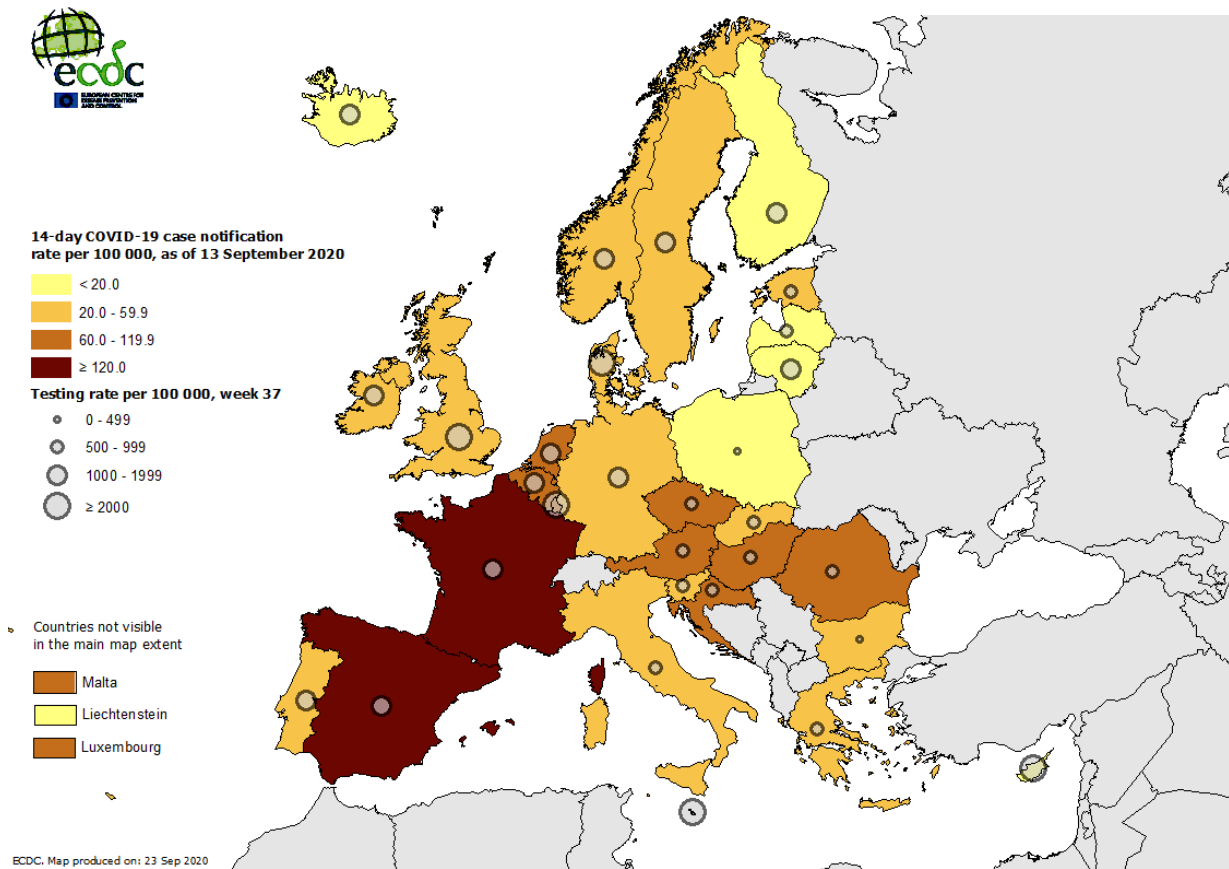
ecdc
EUROPEAN CENTRE FOR DISEASE PREVENTION AND CONTROL

14-day COVID-19 case notification rate per 100 000, as of 13 September 2020

< 20.0

20.0 - 59.9

60.0 - 119.9

≥ 120.0

Testing rate per 100 000, week 37

0 - 499

500 - 999

1000 - 1999

≥ 2000

Countries not visible in the main map extent

Malta

Liechtenstein

Luxembourg

ECDC. Map produced on: 23 Sep 2020